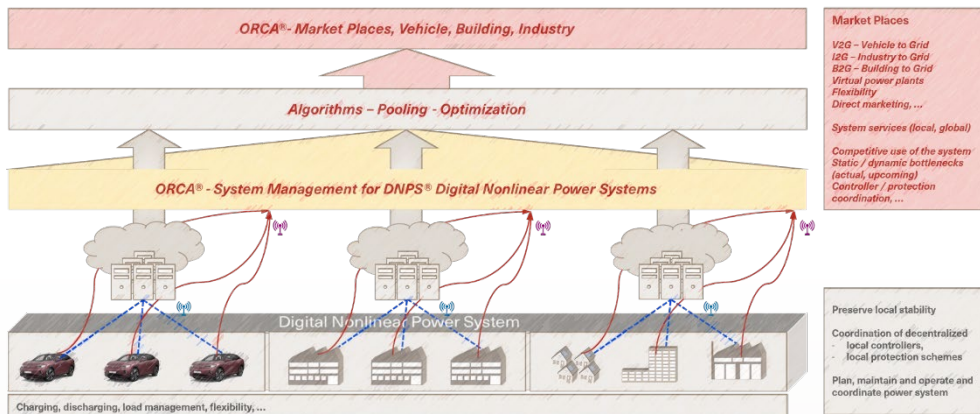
ORCA® - Market Places, Vehicle, Building, Industry

Algorithms – Pooling - Optimization

ORCA® - System Management for DNPS® Digital Nonlinear Power Systems

Digital Nonlinear Power System

Charging, discharging, load management, flexibility, ...

Market Places

V2G – Vehicle to Grid
I2G – Industry to Grid
B2G – Building to Grid
Virtual power plants
Flexibility
Direct marketing, ...

System services (local, global)

Competitive use of the system
Static / dynamic bottlenecks (actual, upcoming)
Controller / protection coordination, ...

Preserve local stability

Coordination of decentralized
- local controllers,
- local protection schemes

Plan, maintain and operate and coordinate power system